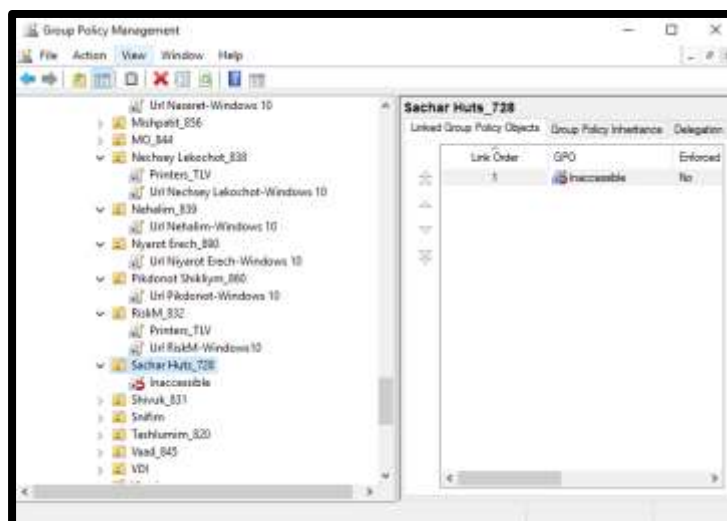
Group Policy Management

File Action View Window Help

Url Nazeret-Windows 10
Mishpatit_856
MO_844
Nechsey Lekochot_838
Printers_TLV
Url Nechsey Lekochot-Windows 10
Nehalim_839
Url Nehalim-Windows 10
Nyarot Erech_890
Url Niyarot Erech-Windows 10
Pikdonot Shiklym_860
Url Pikdonot-Windows 10
RiskM_832
Printers_TLV
Url RiskM-Windows10
Sachar Huts_728
Inaccessible
Shivuk_831
Snifim
Tashlumim_820
Vaad_845
VDI

Sachar Huts_728

Linked Group Policy Objects | Group Policy Inheritance | Delegation

| Link Order | GPO | Enforced |
|---|---|---|
| 1 | Inaccessible | No |